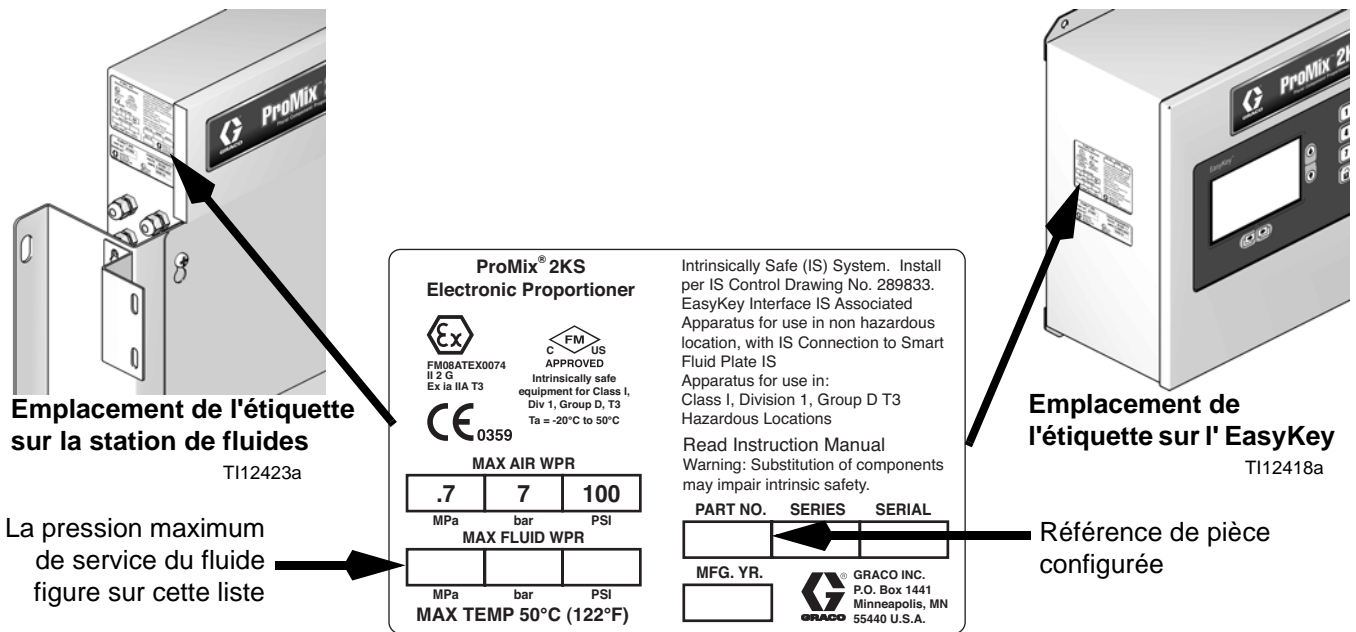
ProMix

ProMix 2K

EasyKey

Emplacement de l'étiquette sur la station de fluides

TI12423a

La pression maximum de service du fluide figure sur cette liste

ProMix® 2KS
Electronic Proportioner

FM08ATEX0074
II 2 G
Ex ia IIA T3

C FM US
APPROVED
Intrinsically safe equipment for Class I, Div 1, Group D, T3
Ta = -20°C to 50°C

CE 0359

MAX AIR WPR

| .7 | 7 | 100 |
|---|---|---|
| MPa | bar | PSI |

MAX FLUID WPR

| | | |
|---|---|---|
| MPa | bar | PSI |

MAX TEMP 50°C (122°F)

Intrinsically Safe (IS) System. Install per IS Control Drawing No. 289833. EasyKey Interface IS Associated Apparatus for use in non hazardous location, with IS Connection to Smart Fluid Plate IS
Apparatus for use in:
Class I, Division 1, Group D T3
Hazardous Locations

Read Instruction Manual
Warning: Substitution of components may impair intrinsic safety.

| PART NO. | SERIES | SERIAL |
|---|---|---|
| | | |

MFG. YR.

GRACO
® GRACO INC.
P.O. Box 1441
Minneapolis, MN
55440 U.S.A.

Emplacement de l'étiquette sur l' EasyKey

TI12418a

Référence de pièce configurée